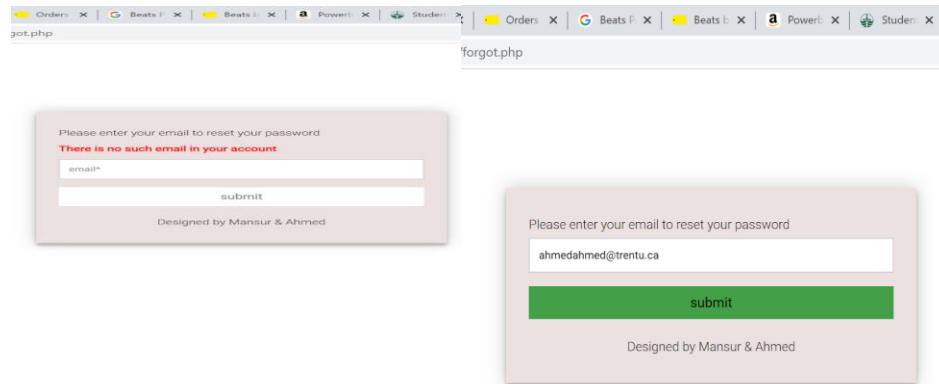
Orders ✕ | G Beats P ✕ | Beats b ✕ | a Powerb ✕ | Studen ✕
got.php

Please enter your email to reset your password
There is no such email in your account
email*
submit
Designed by Mansur & Ahmed

Orders ✕ | G Beats P ✕ | Beats b ✕ | a Powerb ✕ | Studen
/forgot.php

Please enter your email to reset your password
ahmedahmed@trentu.ca
submit
Designed by Mansur & Ahmed